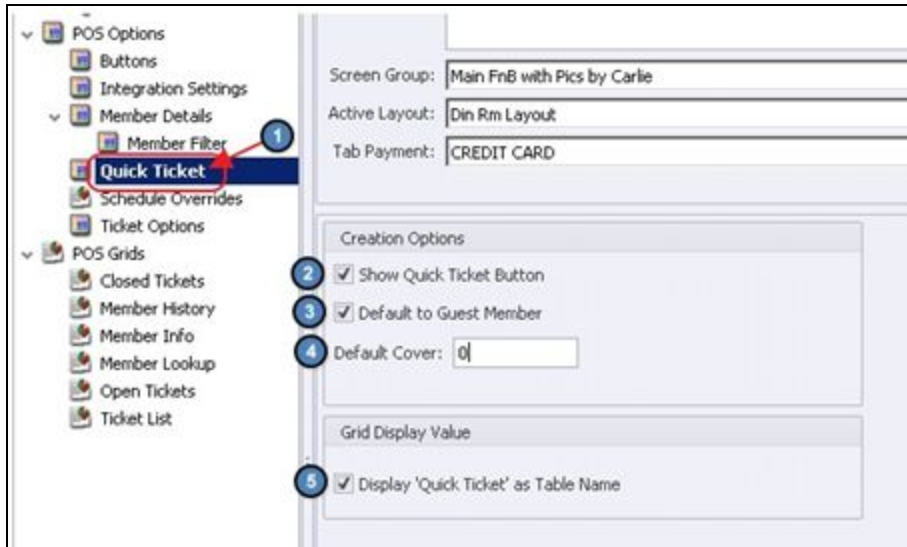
POS Options
Buttons
Integration Settings
Member Details
Member Filter
1
Quick Ticket
Schedule Overrides
Ticket Options
POS Grids
Closed Tickets
Member History
Member Info
Member Lookup
Open Tickets
Ticket List

Screen Group: Main FnB with Pics by Carlie
Active Layout: Din Rm Layout
Tab Payment: CREDIT CARD

Creation Options
2 Show Quick Ticket Button
3 Default to Guest Member
4 Default Cover: 0

Grid Display Value
5 Display 'Quick Ticket' as Table Name